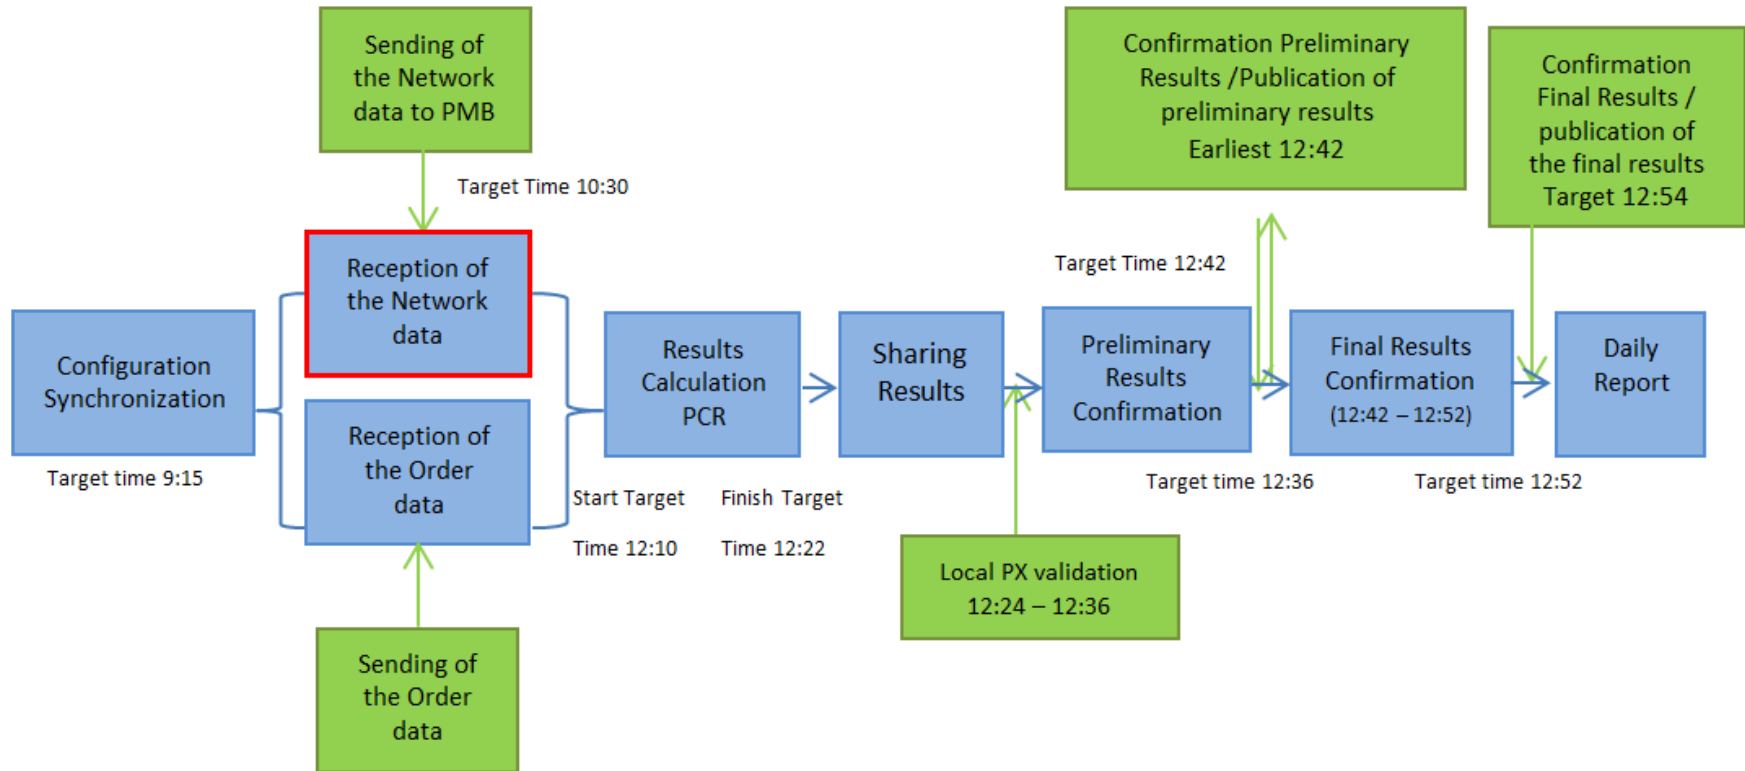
Sending of the Network data to PMB

Target Time 10:30

Confirmation Preliminary Results /Publication of preliminary results Earliest 12:42

Confirmation Final Results / publication of the final results Target 12:54

Target Time 12:42

Configuration Synchronization

Target time 9:15

Reception of the Network data

Reception of the Order data

Results Calculation PCR

Start Target Time 12:10

Finish Target Time 12:22

Sharing Results

Preliminary Results Confirmation

Target time 12:36

Final Results Confirmation (12:42 – 12:52)

Target time 12:52

Daily Report

Local PX validation 12:24 – 12:36

Sending of the Order data